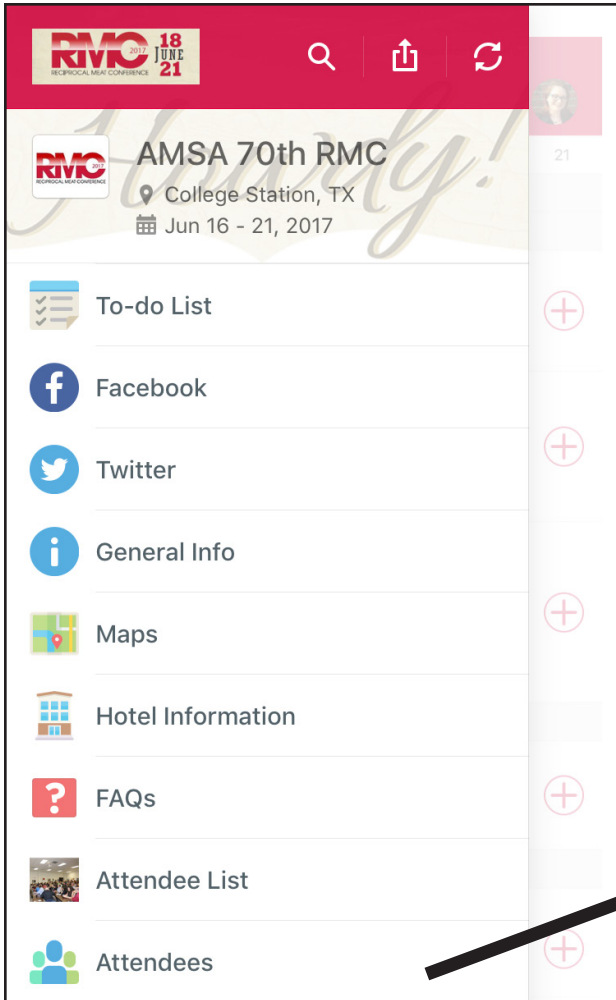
RMC 2017 RECIPROCAL MEAT CONFERENCE 18 JUNE 21

RMC 2017 RECIPROCAL MEAT CONFERENCE

AMSA 70th RMC

College Station, TX

Jun 16 - 21, 2017

21

To-do List

Facebook

Twitter

General Info

Maps

Hotel Information

FAQs

Attendee List

Attendees